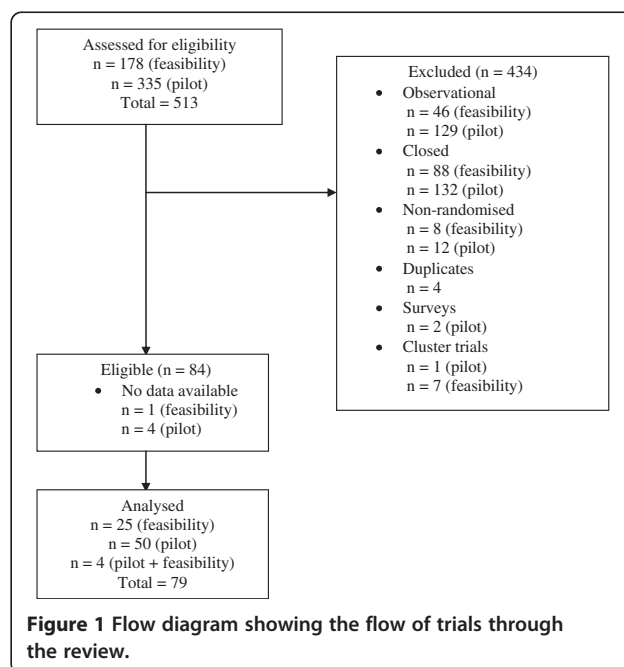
Assessed for eligibility
n = 178 (feasibility)
n = 335 (pilot)
Total = 513

Excluded (n = 434)
• Observational
n = 46 (feasibility)
n = 129 (pilot)
• Closed
n = 88 (feasibility)
n = 132 (pilot)
• Non-randomised
n = 8 (feasibility)
n = 12 (pilot)
• Duplicates
n = 4
• Surveys
n = 2 (pilot)
• Cluster trials
n = 1 (pilot)
n = 7 (feasibility)

Eligible (n = 84)
• No data available
n = 1 (feasibility)
n = 4 (pilot)

Analysed
n = 25 (feasibility)
n = 50 (pilot)
n = 4 (pilot + feasibility)
Total = 79

**Figure 1** Flow diagram showing the flow of trials through the review.